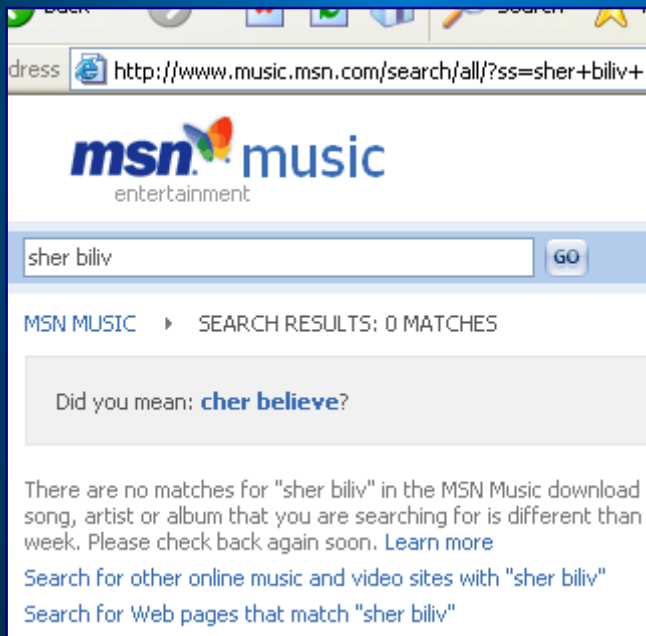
Back Search

dress http://www.music.msn.com/search/all/?ss=sher+biliv+

msn music
entertainment

sher biliv
GO

MSN MUSIC ▸ SEARCH RESULTS: 0 MATCHES

Did you mean: cher believe?

There are no matches for "sher biliv" in the MSN Music download song, artist or album that you are searching for is different than week. Please check back again soon. Learn more

Search for other online music and video sites with "sher biliv"

Search for Web pages that match "sher biliv"